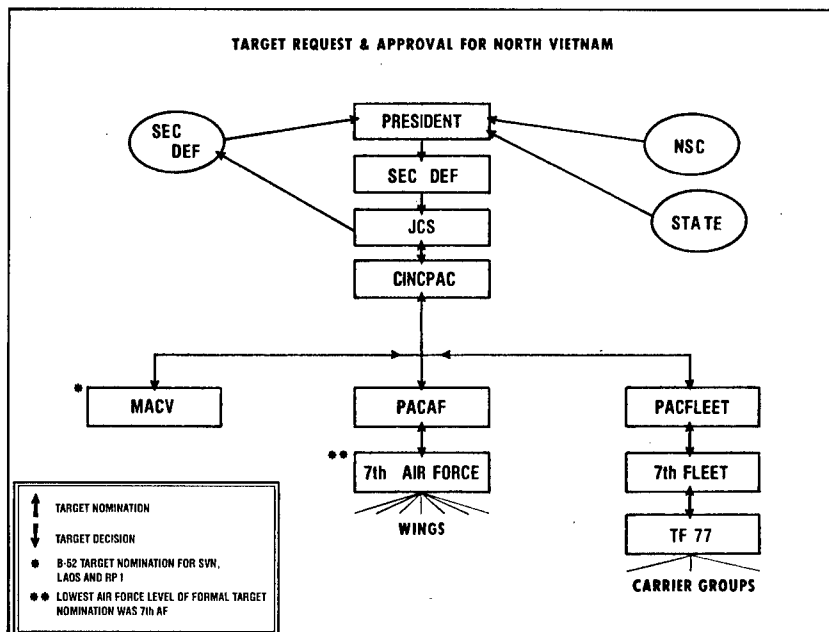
TARGET REQUEST & APPROVAL FOR NORTH VIETNAM

SEC DEF

PRESIDENT

NSC

SEC DEF

STATE

JCS

CINCPAC

* MACV

PACAF

PACFLEET

** 7th AIR FORCE

7th FLEET

WINGS

TF 77

CARRIER GROUPS

↑ TARGET NOMINATION

↓ TARGET DECISION

* B-52 TARGET NOMINATION FOR SVN, LAOS AND RP 1

** LOWEST AIR FORCE LEVEL OF FORMAL TARGET NOMINATION WAS 7th AF